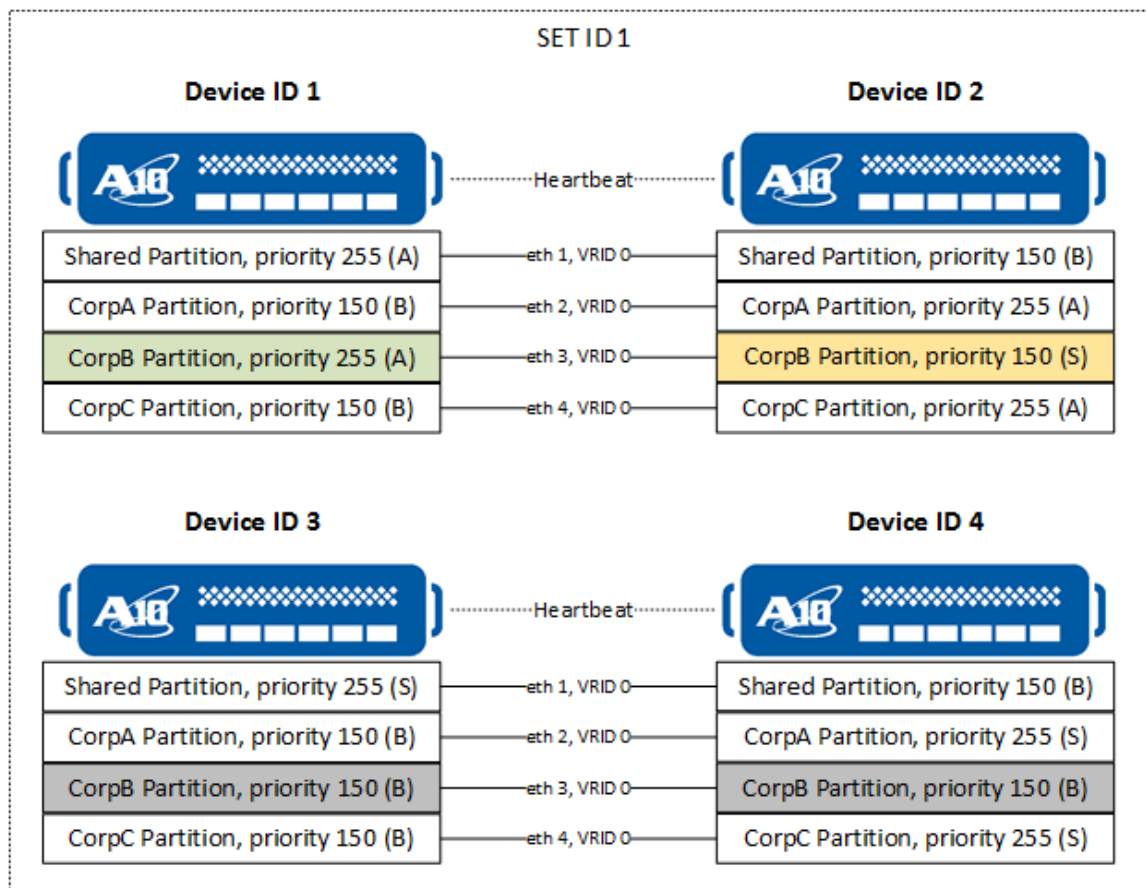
SET ID 1

Device ID 1

Device ID 2

A10

A10

Heartbeat

Shared Partition, priority 255 (A)
eth 1, VRID 0
Shared Partition, priority 150 (B)

CorpA Partition, priority 150 (B)
eth 2, VRID 0
CorpA Partition, priority 255 (A)

CorpB Partition, priority 255 (A)
eth 3, VRID 0
CorpB Partition, priority 150 (S)

CorpC Partition, priority 150 (B)
eth 4, VRID 0
CorpC Partition, priority 255 (A)

Device ID 3

Device ID 4

A10

A10

Heartbeat

Shared Partition, priority 255 (S)
eth 1, VRID 0
Shared Partition, priority 150 (B)

CorpA Partition, priority 150 (B)
eth 2, VRID 0
CorpA Partition, priority 255 (S)

CorpB Partition, priority 150 (B)
eth 3, VRID 0
CorpB Partition, priority 150 (B)

CorpC Partition, priority 150 (B)
eth 4, VRID 0
CorpC Partition, priority 255 (S)